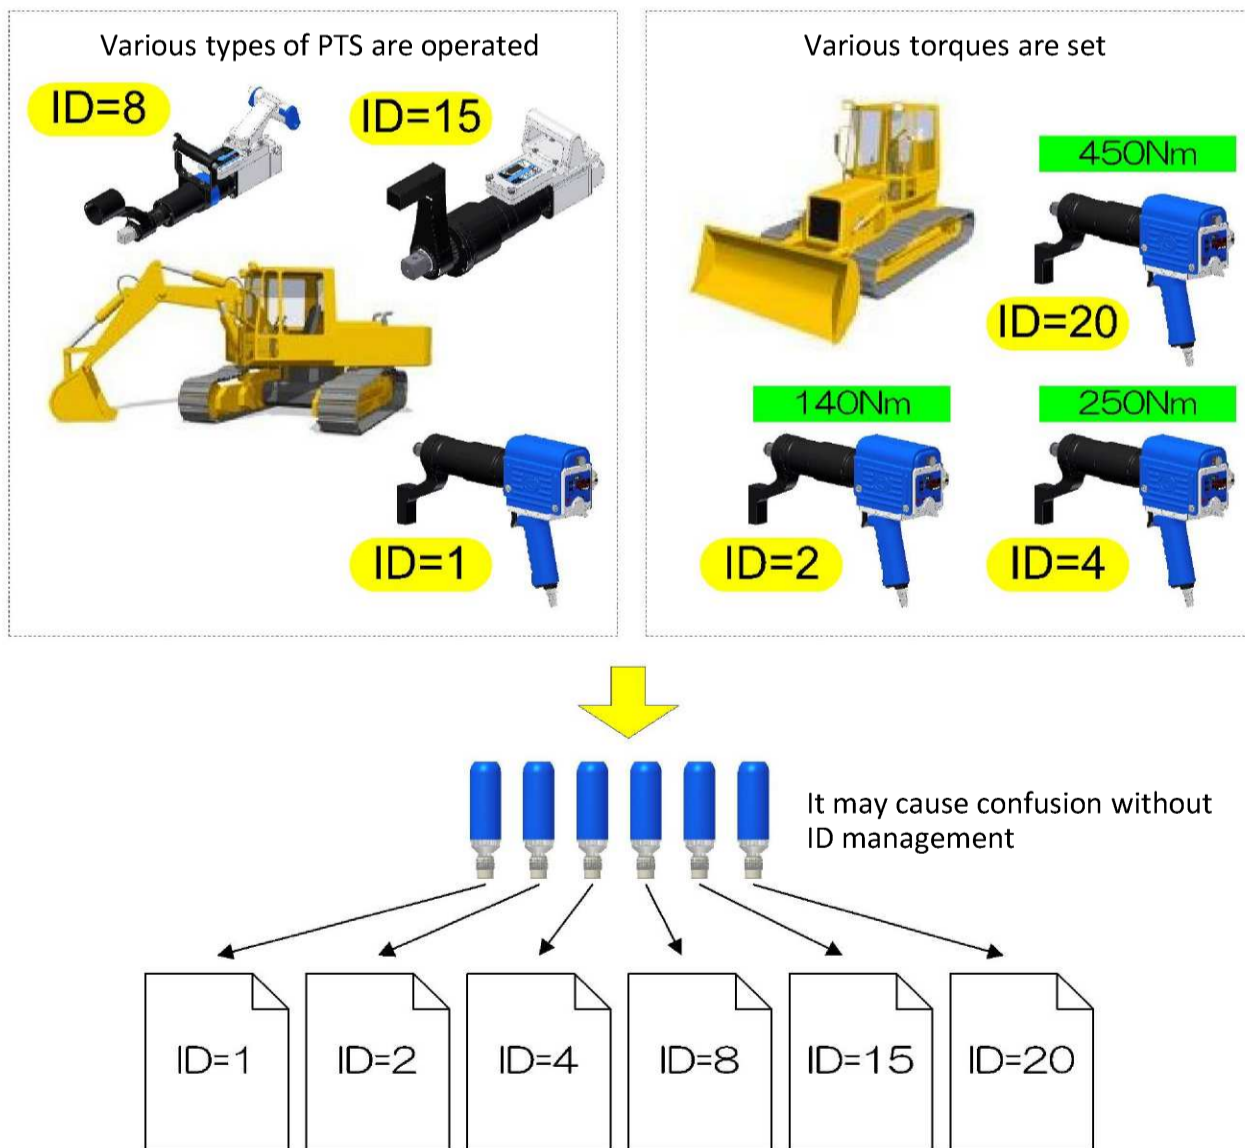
Various types of PTS are operated

ID=8

ID=15

ID=1

Various torques are set

450Nm

ID=20

140Nm

250Nm

ID=2

ID=4

It may cause confusion without ID management

ID=1

ID=2

ID=4

ID=8

ID=15

ID=20